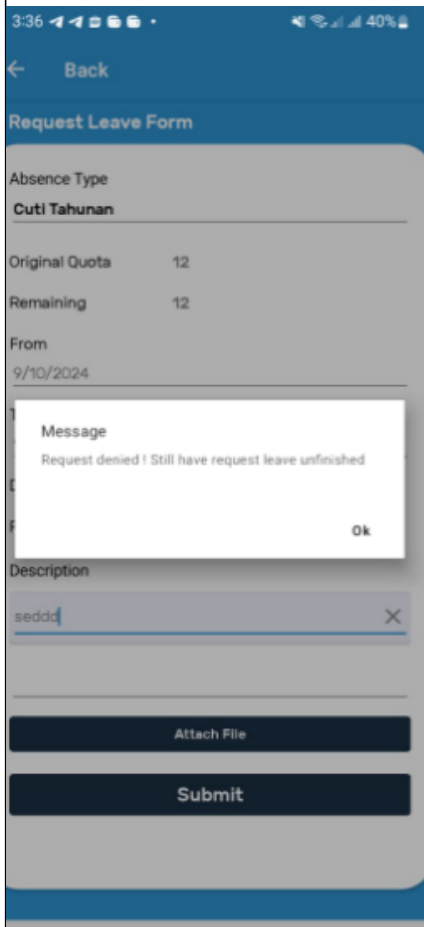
3:36 40%

Back

Request Leave Form

Absence Type
Cuti Tahunan

Original Quota 12

Remaining 12

From
9/10/2024

Message
Request denied ! Still have request leave unfinished

Ok

Description
seddd

Attach File

Submit